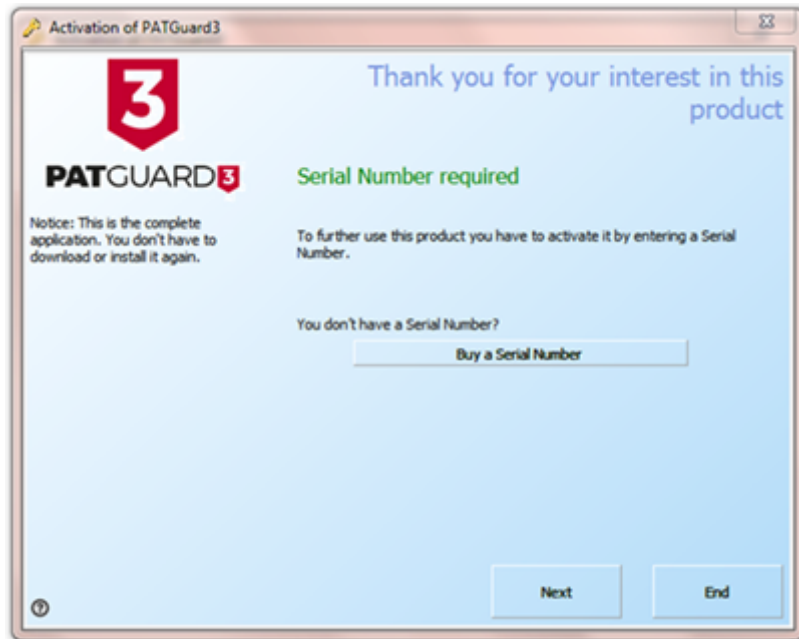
Activation of PATGuard3

3

PATGUARD3

Notice: This is the complete application. You don't have to download or install it again.

Thank you for your interest in this product

Serial Number required

To further use this product you have to activate it by entering a Serial Number.

You don't have a Serial Number?

Buy a Serial Number

?

Next

End